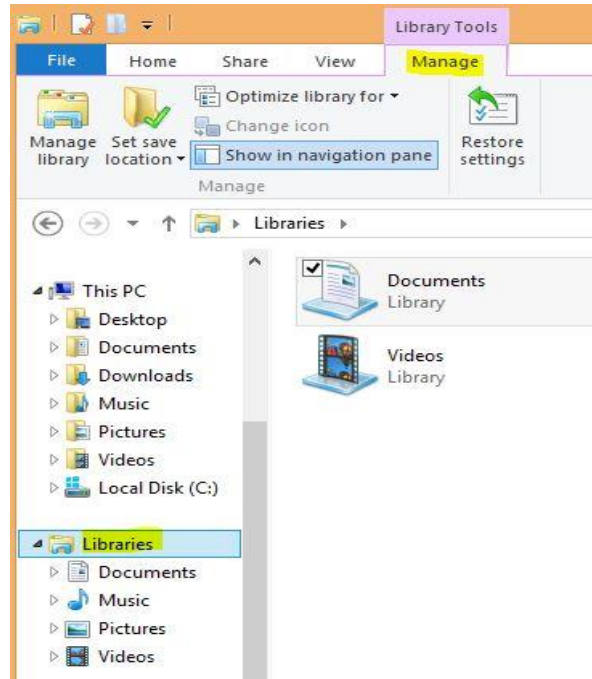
Library Tools

File Home Share View Manage

Manage library
Set save location
Optimize library for
Change icon
Show in navigation pane
Restore settings
Manage

Libraries

This PC
Desktop
Documents
Downloads
Music
Pictures
Videos
Local Disk (C:)

Libraries
Documents
Music
Pictures
Videos

Documents
Library

Videos
Library